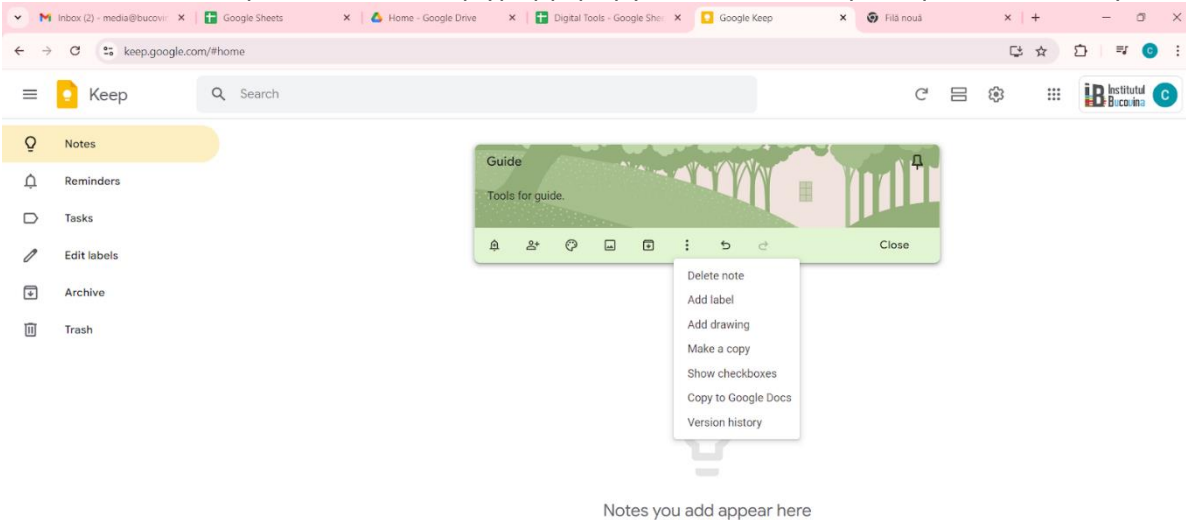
Inbox (2) - media@bucovi ×
Google Sheets ×
Home - Google Drive ×
Digital Tools - Google She ×
Google Keep ×
Filă nouă ×
+

keep.google.com/#home

C

Keep
Search

Institutul Bucovina
C

Notes
Reminders
Tasks
Edit labels
Archive
Trash

Guide
Tools for guide.
Close

Delete note
Add label
Add drawing
Make a copy
Show checkboxes
Copy to Google Docs
Version history

Notes you add appear here